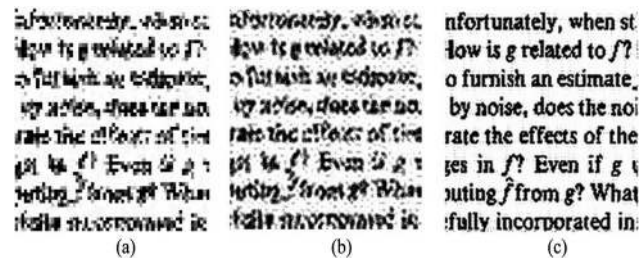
nfortunately, when st
How is $g$ related to $f$?
o furnish an estimate
by noise, does the noi
rate the effects of the
ges in $f$? Even if $g$
puting $\hat{f}$ from $g$? What
fully incorporated in

(a)

(b)

(c)